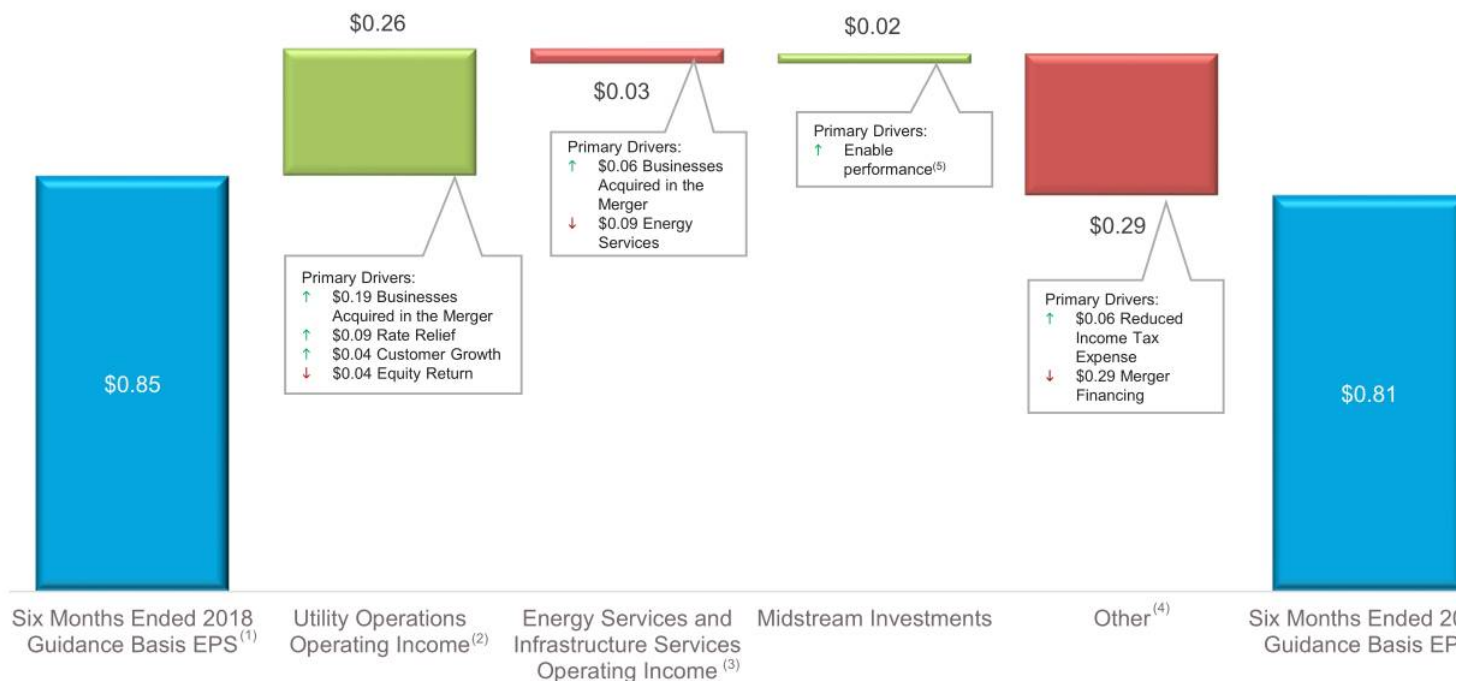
$0.26

$0.03

$0.02

$0.29

$0.85

$0.81

Primary Drivers:
↑ $0.19 Businesses Acquired in the Merger
↑ $0.09 Rate Relief
↑ $0.04 Customer Growth
↓ $0.04 Equity Return

Primary Drivers:
↑ $0.06 Businesses Acquired in the Merger
↓ $0.09 Energy Services

Primary Drivers:
↑ Enable performance$^{(5)}$

Primary Drivers:
↑ $0.06 Reduced Income Tax Expense
↓ $0.29 Merger Financing

Six Months Ended 2018 Guidance Basis EPS$^{(1)}$

Utility Operations Operating Income$^{(2)}$

Energy Services and Infrastructure Services Operating Income $^{(3)}$

Midstream Investments

Other$^{(4)}$

Six Months Ended 2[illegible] Guidance Basis E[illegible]